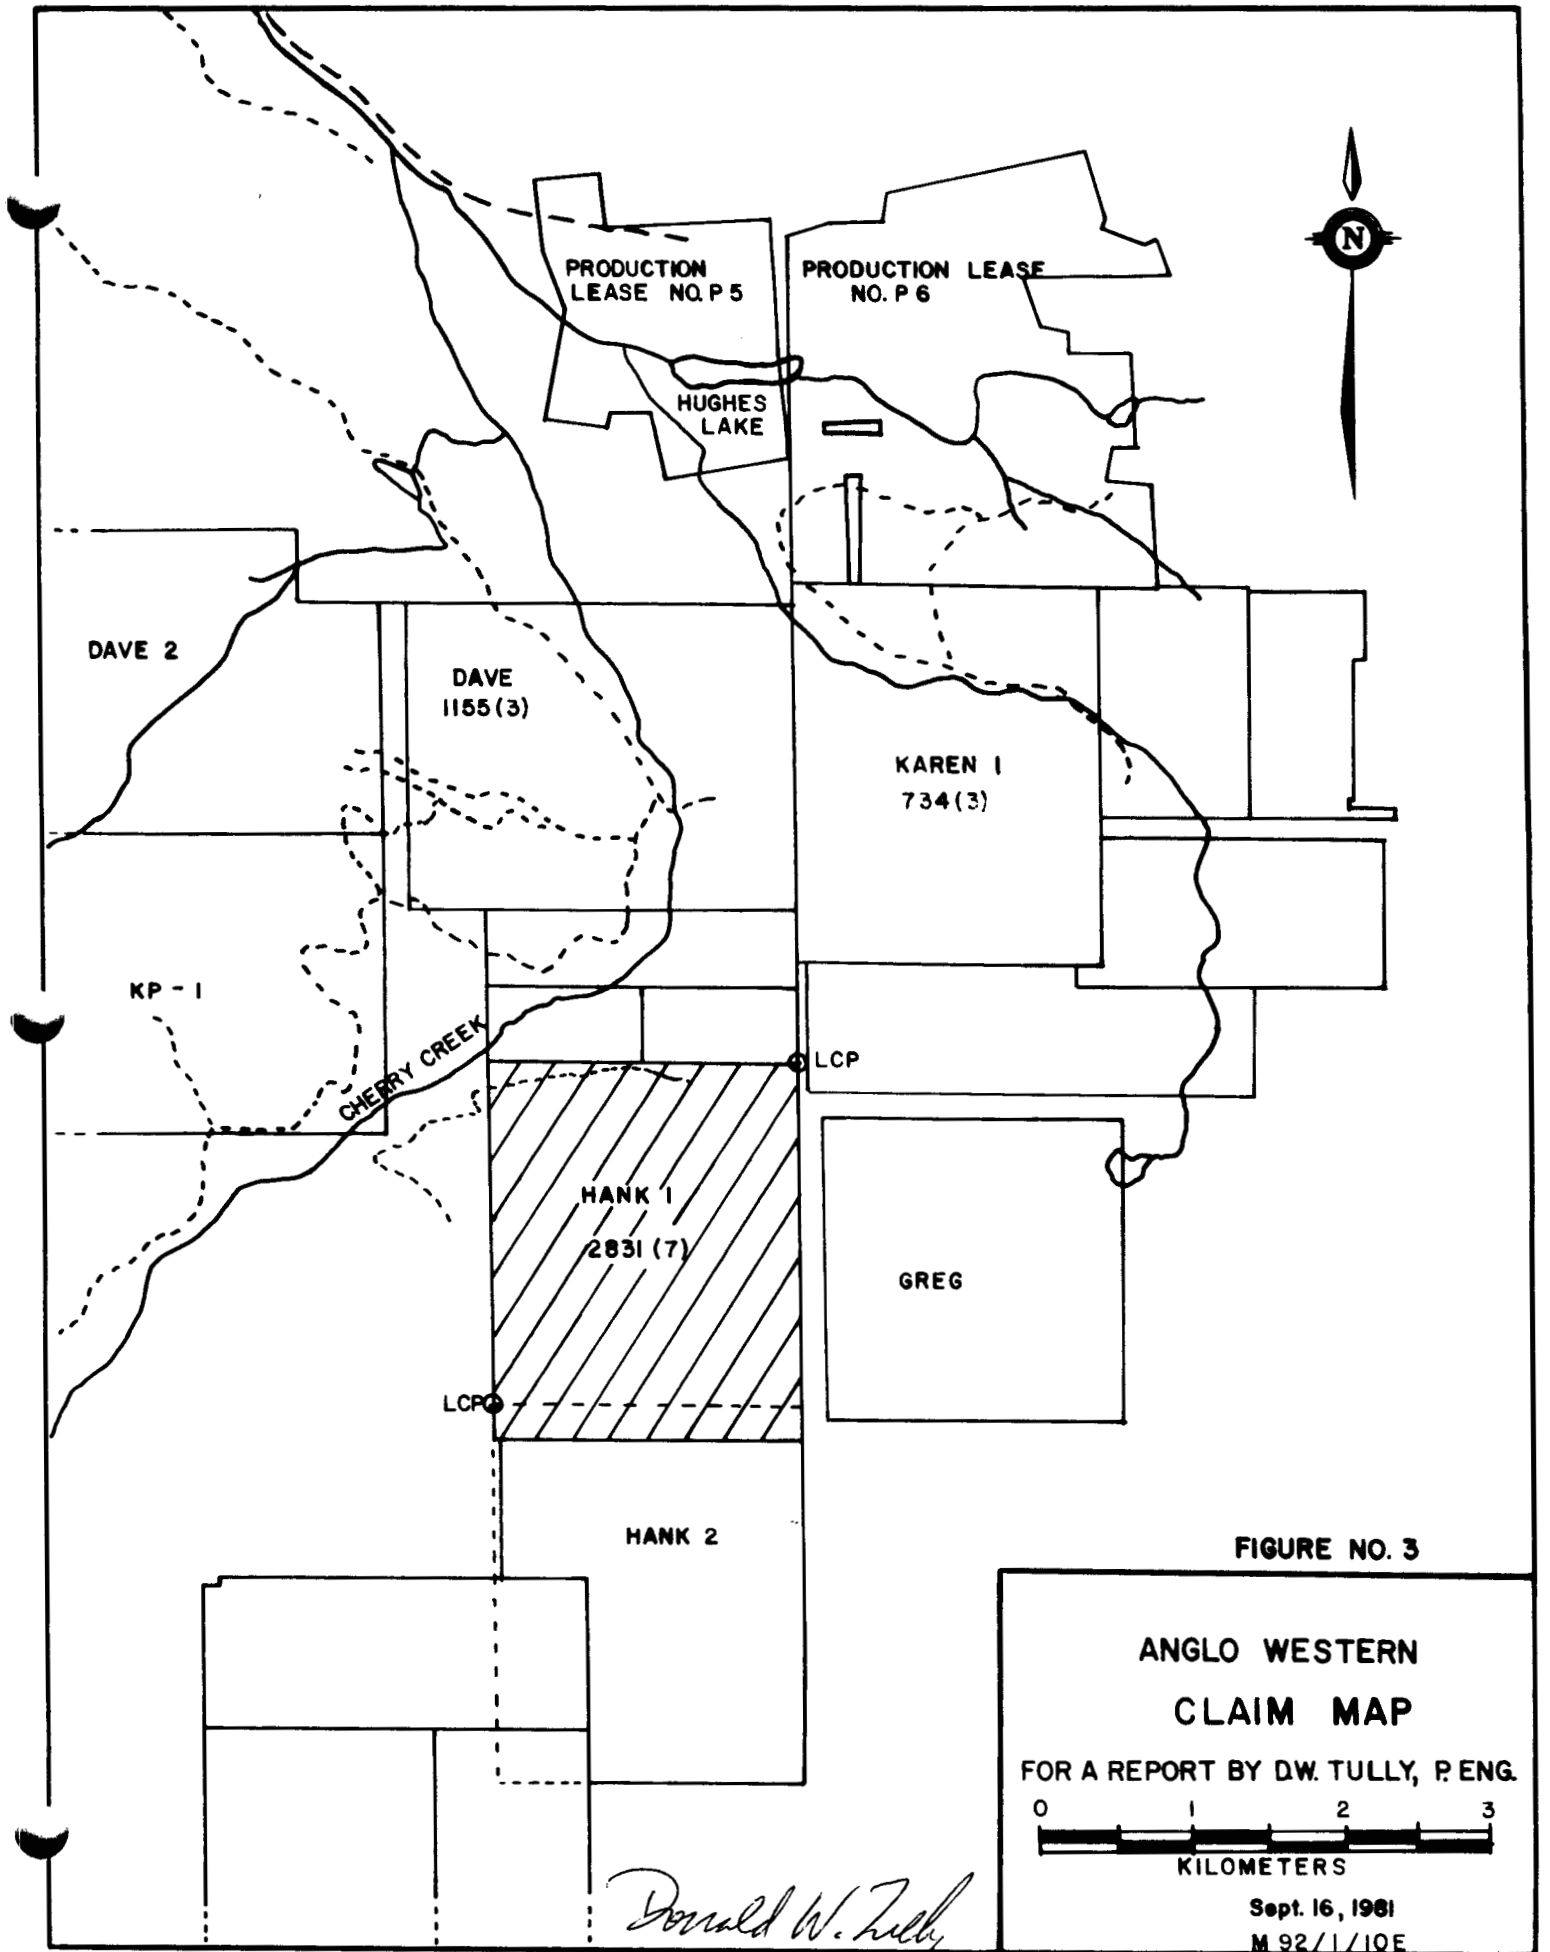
N

PRODUCTION LEASE NO. P 5

PRODUCTION LEASE NO. P 6

HUGHES LAKE

DAVE 2

DAVE 1155 (3)

KAREN 1 734 (3)

KP - 1

CHERRY CREEK

LCP

HANK 1 2831 (7)

GREG

LCP

HANK 2

FIGURE NO. 3

ANGLO WESTERN

CLAIM MAP

FOR A REPORT BY D.W. TULLY, P. ENG.

0 1 2 3

KILOMETERS

Sept. 16, 1981

M 92 / I / 10E

Donald W. Tully